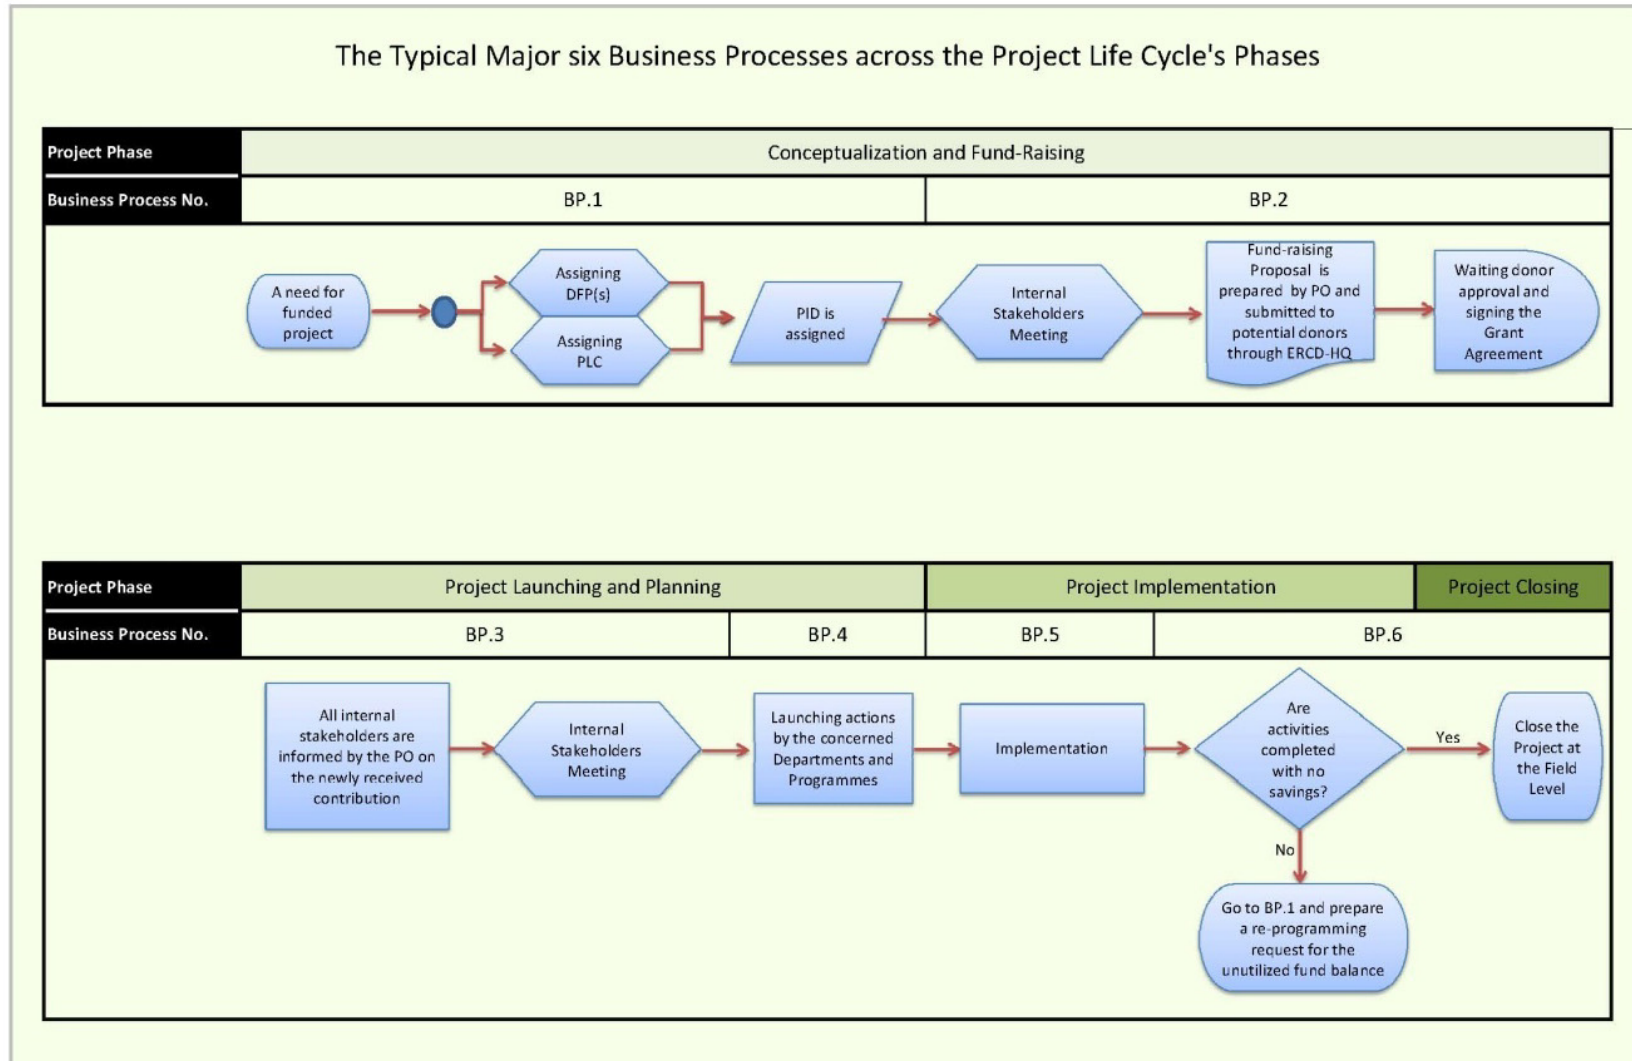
The Typical Major six Business Processes across the Project Life Cycle's Phases

| Project Phase | Conceptualization and Fund-Raising | |
|---|---|---|
| Business Process No. | BP.1 | BP.2 |

A need for funded project

Assigning DFP(s)

Assigning PLC

PID is assigned

Internal Stakeholders Meeting

Fund-raising Proposal is prepared by PO and submitted to potential donors through ERCD-HQ

Waiting donor approval and signing the Grant Agreement

| Project Phase | Project Launching and Planning | | Project Implementation | | Project Closing |
|---|---|---|---|---|---|
| Business Process No. | BP.3 | BP.4 | BP.5 | BP.6 | |

All internal stakeholders are informed by the PO on the newly received contribution

Internal Stakeholders Meeting

Launching actions by the concerned Departments and Programmes

Implementation

Are activities completed with no savings?

Yes

Close the Project at the Field Level

No

Go to BP.1 and prepare a re-programming request for the unutilized fund balance